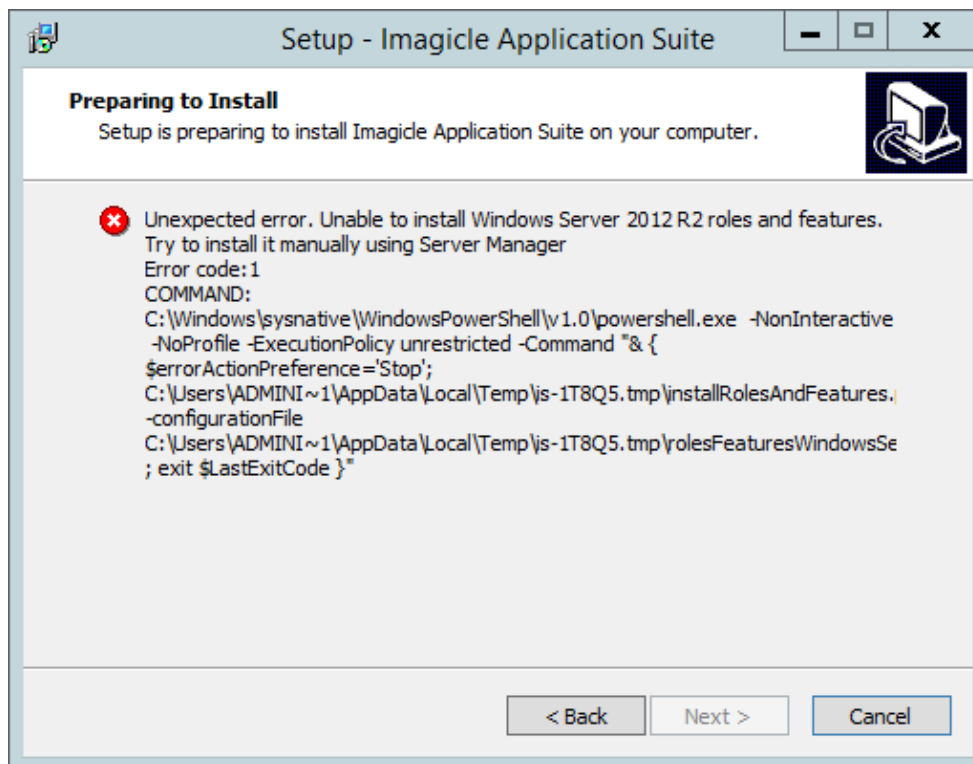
Setup - Imagicle Application Suite

Preparing to Install
Setup is preparing to install Imagicle Application Suite on your computer.

Unexpected error. Unable to install Windows Server 2012 R2 roles and features.
Try to install it manually using Server Manager
Error code:1
COMMAND:
C:\Windows\sysnative\WindowsPowerShell\v1.0\powershell.exe -NonInteractive -NoProfile -ExecutionPolicy unrestricted -Command "& { $errorActionPreference='Stop';
C:\Users\ADMINI~1\AppData\Local\Temp\is-1T8Q5.tmp\installRolesAndFeatures.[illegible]
-configurationFile
C:\Users\ADMINI~1\AppData\Local\Temp\is-1T8Q5.tmp\rolesFeaturesWindowsSe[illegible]
; exit $LastExitCode }"

< Back
Next >
Cancel